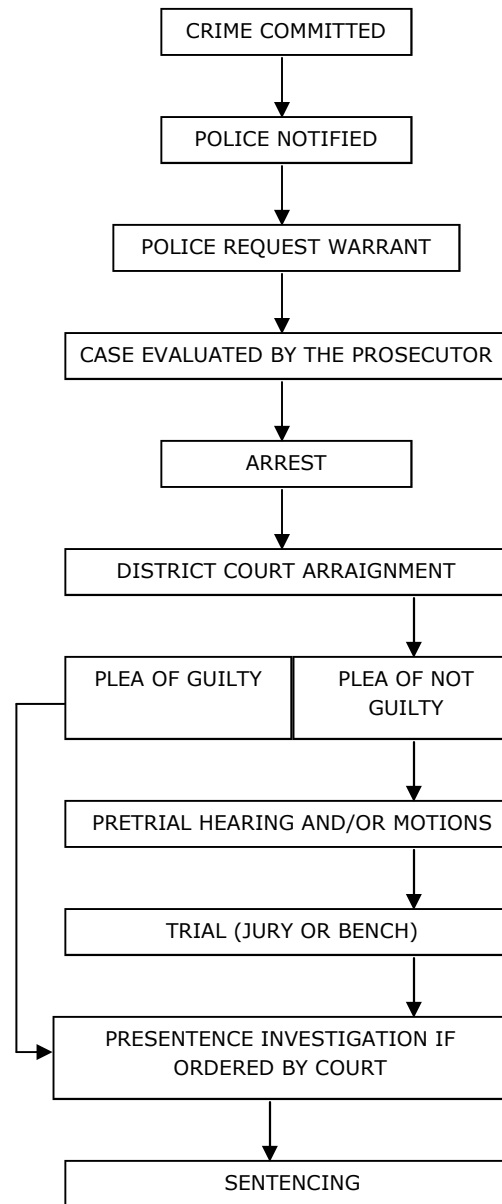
CRIME COMMITTED

POLICE NOTIFIED

POLICE REQUEST WARRANT

CASE EVALUATED BY THE PROSECUTOR

ARREST

DISTRICT COURT ARRAIGNMENT

PLEA OF GUILTY

PLEA OF NOT GUILTY

PRETRIAL HEARING AND/OR MOTIONS

TRIAL (JURY OR BENCH)

PRESENTENCE INVESTIGATION IF ORDERED BY COURT

SENTENCING